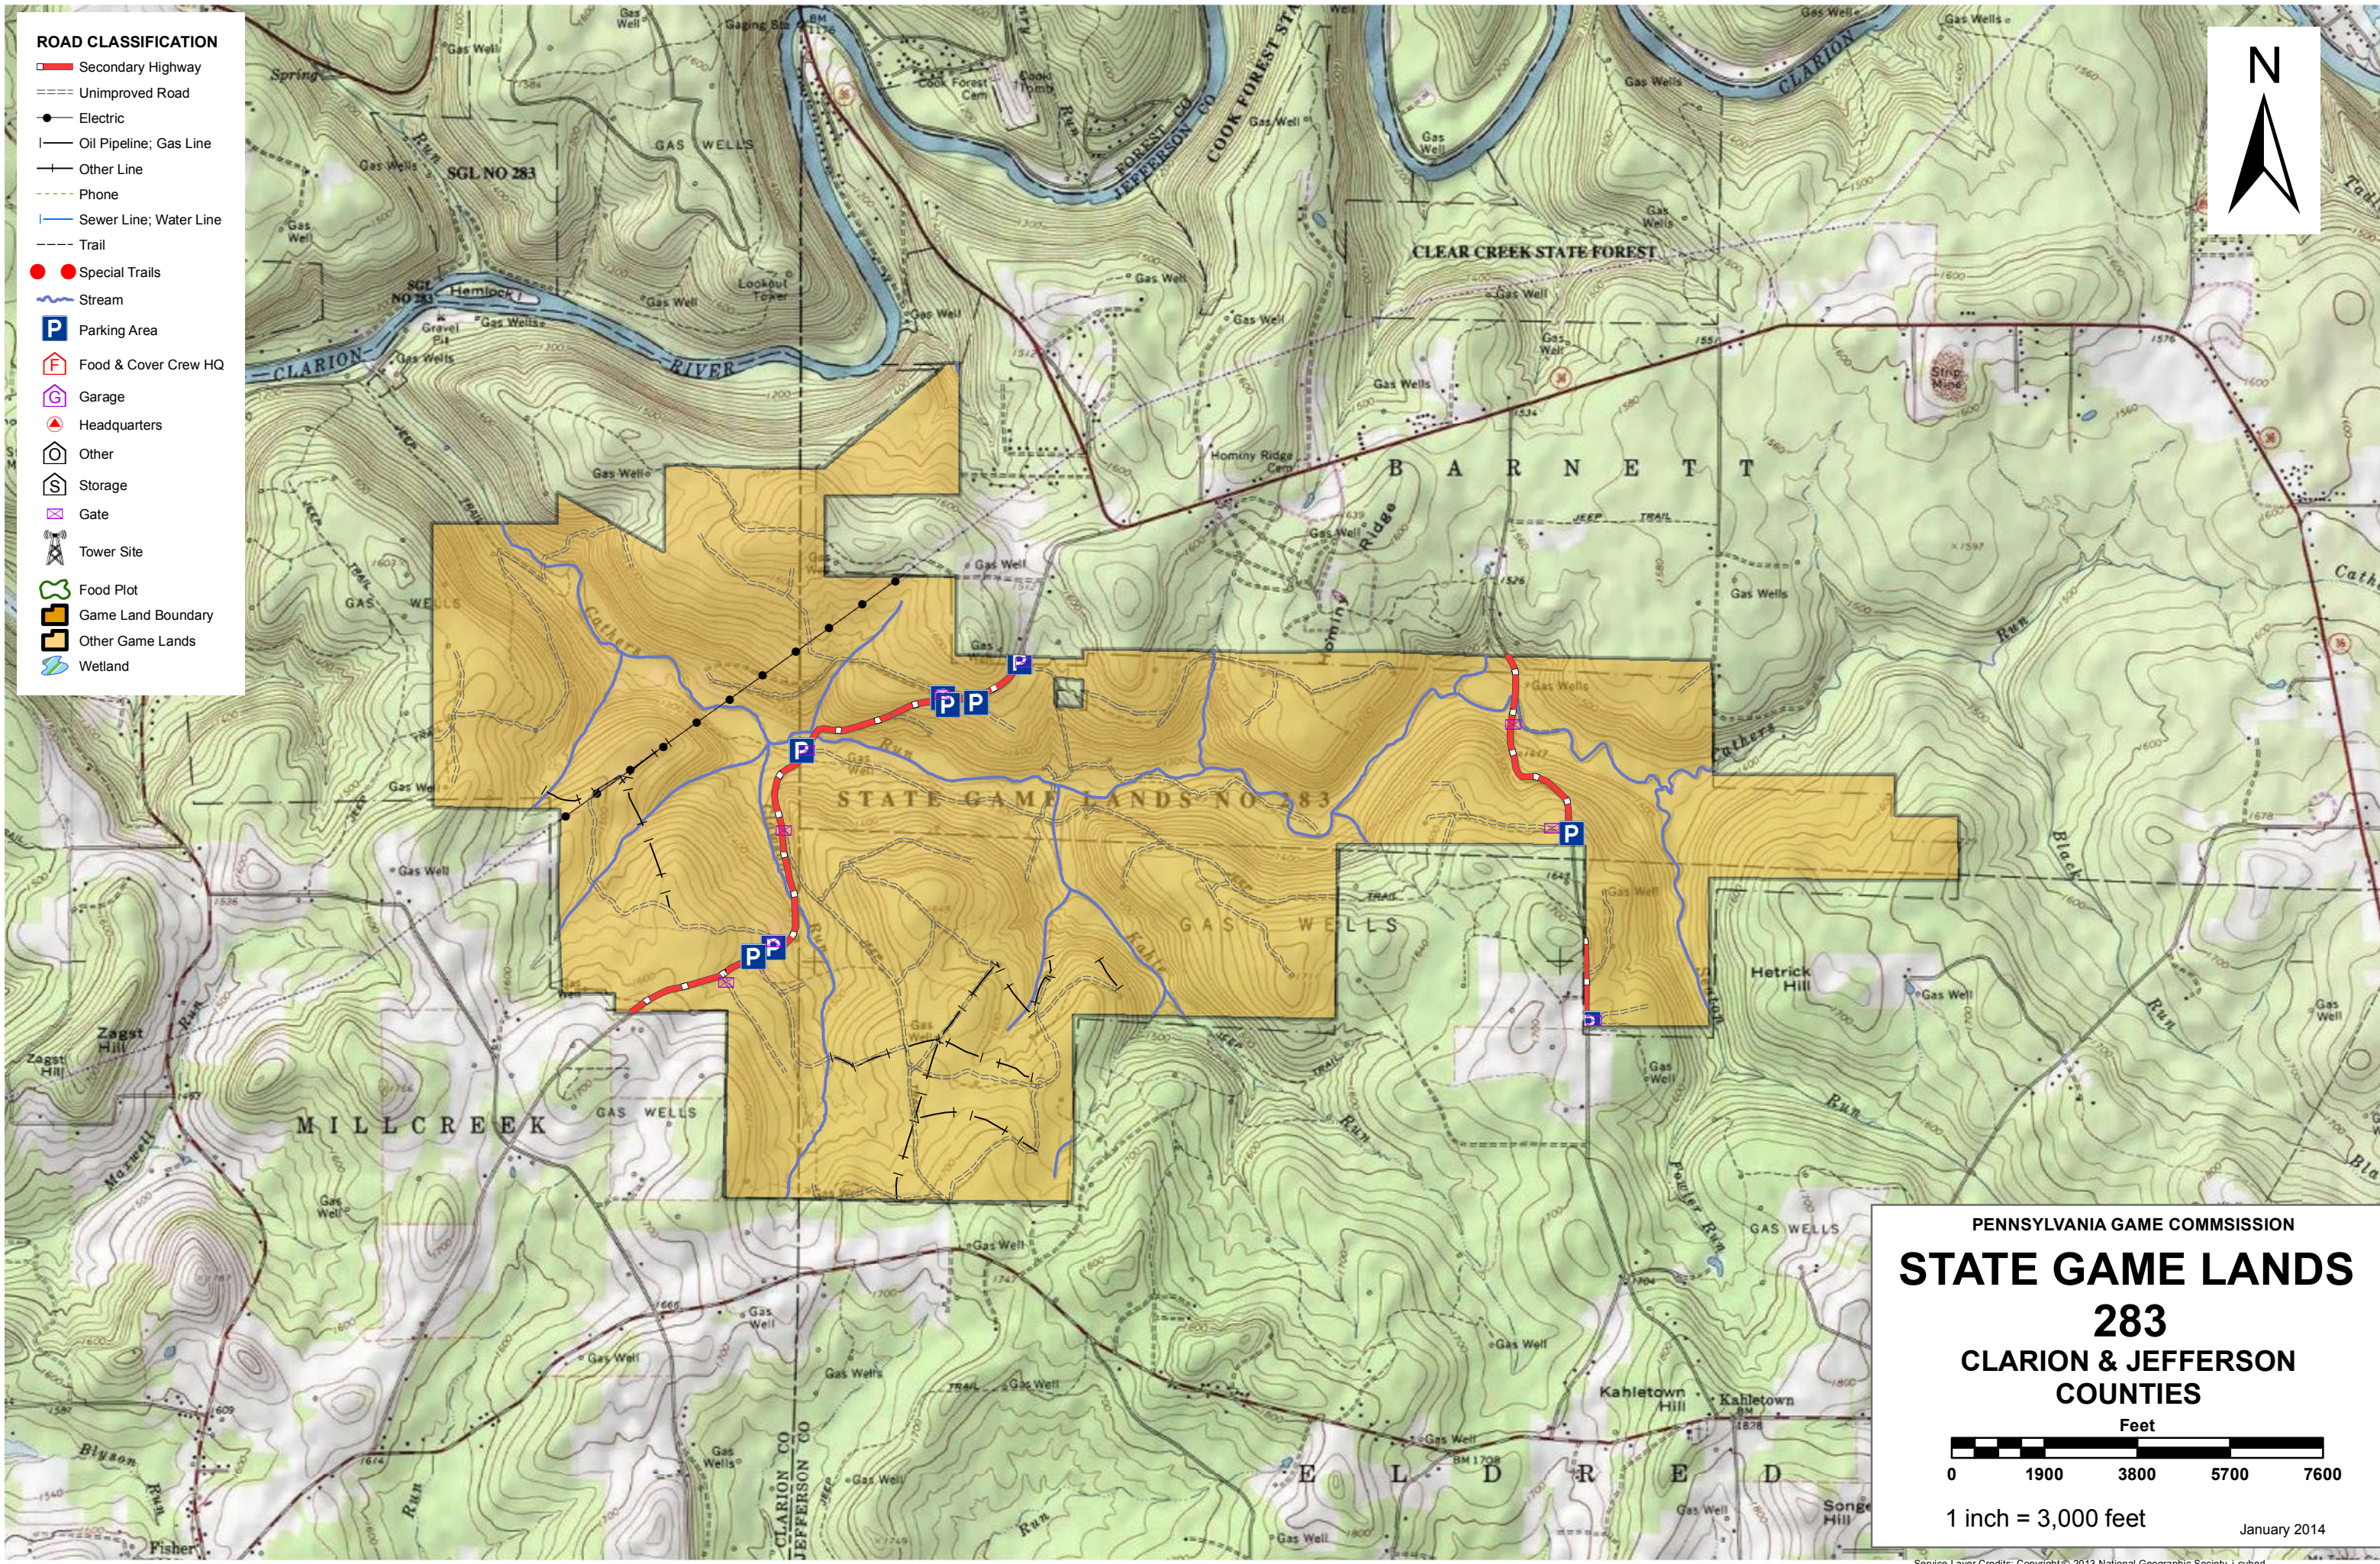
ROAD CLASSIFICATION
Secondary Highway
Unimproved Road
Electric
Oil Pipeline; Gas Line
Other Line
Phone
Sewer Line; Water Line
Trail
Special Trails
Stream
Parking Area
Food & Cover Crew HQ
Garage
Headquarters
Other
Storage
Gate
Tower Site
Food Plot
Game Land Boundary
Other Game Lands
Wetland

N

SGL NO 283
CLARION RIVER
CLEAR CREEK STATE FOREST
COOK FOREST STA
FOREST CO
JEFFERSON CO
B A R N E T T
STATE GAME LANDS NO 283
GAS WELLS
M I L L C R E E K
E L D R E D
Hetrick Hill
Zagst Hill
Kahletown Hill
Hominy Ridge
Strip Mine
CLARION CO
JEFFERSON CO

PENNSYLVANIA GAME COMMSISSION
STATE GAME LANDS
283
CLARION & JEFFERSON
COUNTIES
Feet
0 1900 3800 5700 7600
1 inch = 3,000 feet
January 2014